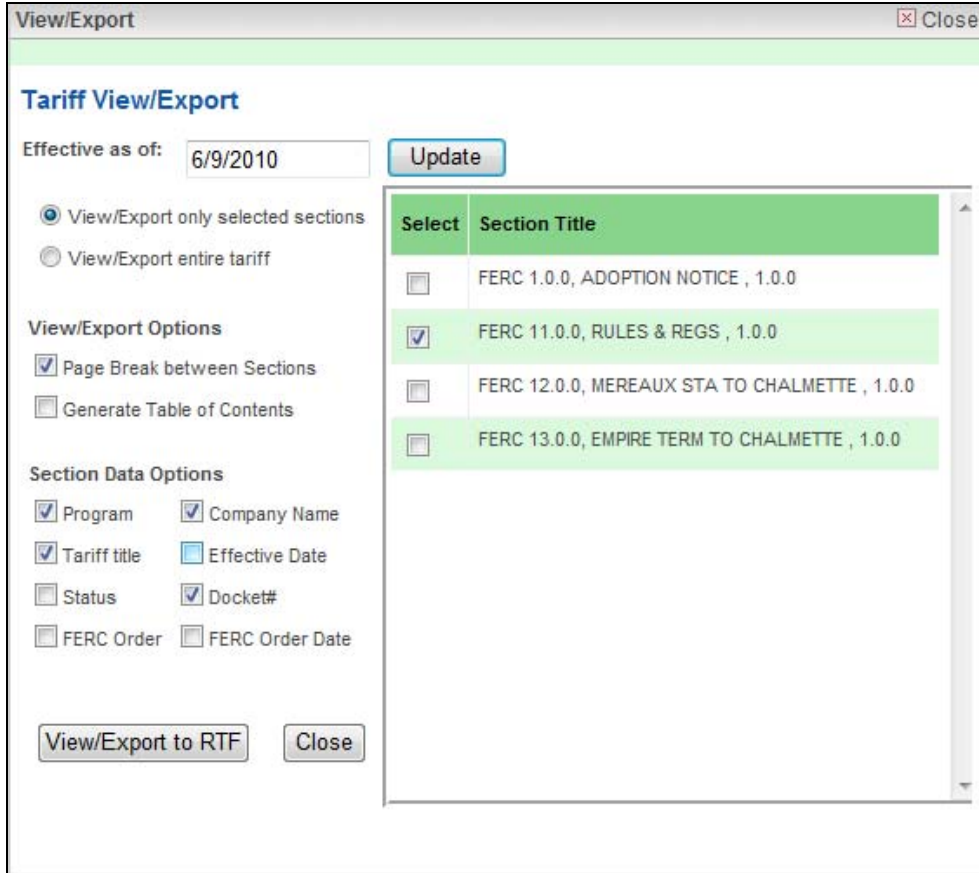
View/Export

Close

Tariff View/Export

Effective as of: 6/9/2010

Update

View/Export only selected sections

View/Export entire tariff

View/Export Options

Page Break between Sections

Generate Table of Contents

Section Data Options

Program

Company Name

Tariff title

Effective Date

Status

Docket#

FERC Order

FERC Order Date

View/Export to RTF

Close

| Select | Section Title |
|---|---|
| | FERC 1.0.0, ADOPTION NOTICE , 1.0.0 |
| | FERC 11.0.0, RULES & REGS , 1.0.0 |
| | FERC 12.0.0, MEREAUX STA TO CHALMETTE , 1.0.0 |
| | FERC 13.0.0, EMPIRE TERM TO CHALMETTE , 1.0.0 |